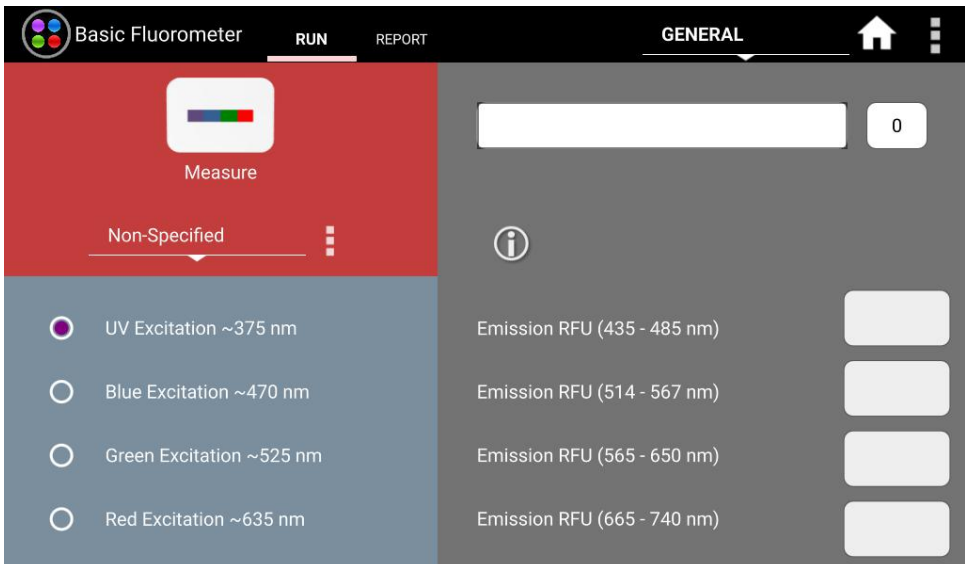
Basic Fluorometer RUN REPORT GENERAL

Measure

Non-Specified

0

UV Excitation ~375 nm
Blue Excitation ~470 nm
Green Excitation ~525 nm
Red Excitation ~635 nm

Emission RFU (435 - 485 nm)
Emission RFU (514 - 567 nm)
Emission RFU (565 - 650 nm)
Emission RFU (665 - 740 nm)